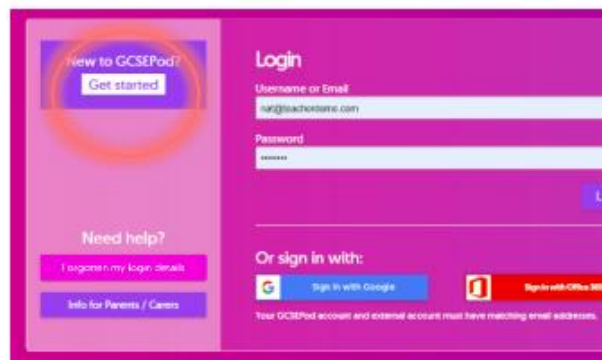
New to GCSEPod?
Get started

Need help?
I forgotten my login details
Info for Parents / Carers

Login
Username or Email
nat@teachertame.com
Password
•••••••
L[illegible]

Or sign in with:
G Sign in with Google
Sign in with Office 365
Your GCSEPod account and external account must have matching email addresses.